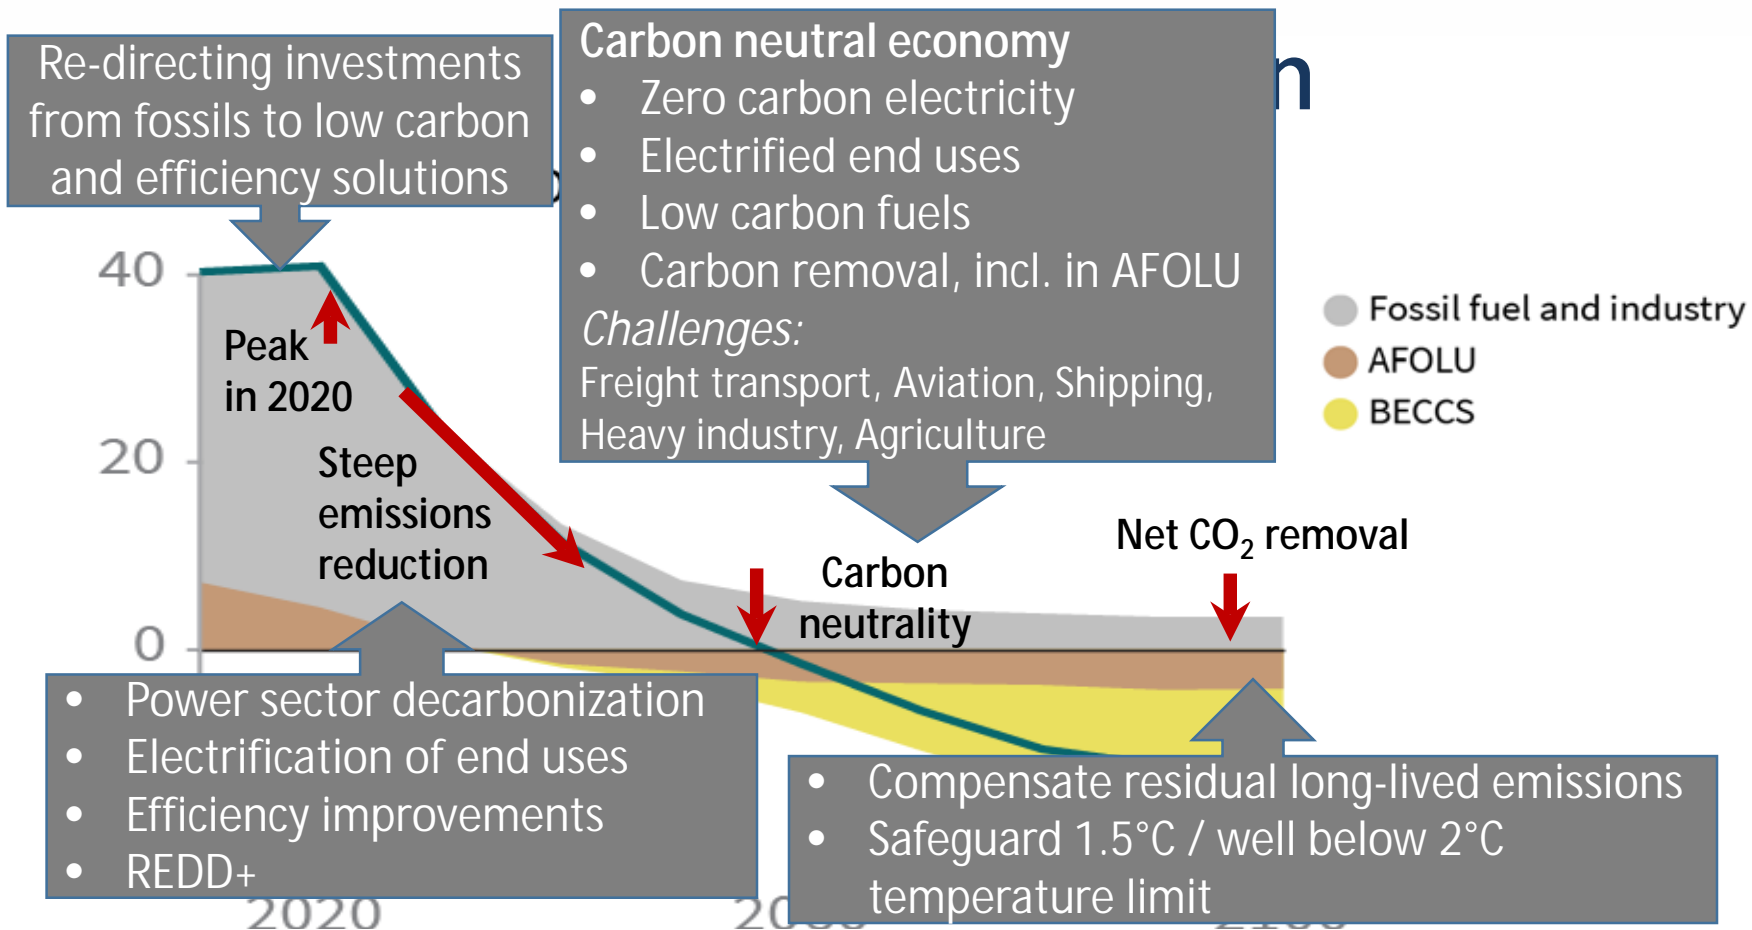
Re-directing investments from fossils to low carbon and efficiency solutions

Carbon neutral economy
- Zero carbon electricity
- Electrified end uses
- Low carbon fuels
- Carbon removal, incl. in AFOLU

*Challenges:*
Freight transport, Aviation, Shipping, Heavy industry, Agriculture

Fossil fuel and industry
AFOLU
BECCS

40
20
0

Peak in 2020

Steep emissions reduction

Carbon neutrality

Net $CO_2$ removal

- Power sector decarbonization
- Electrification of end uses
- Efficiency improvements
- REDD+

- Compensate residual long-lived emissions
- Safeguard 1.5°C / well below 2°C temperature limit

2020
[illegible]
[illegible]